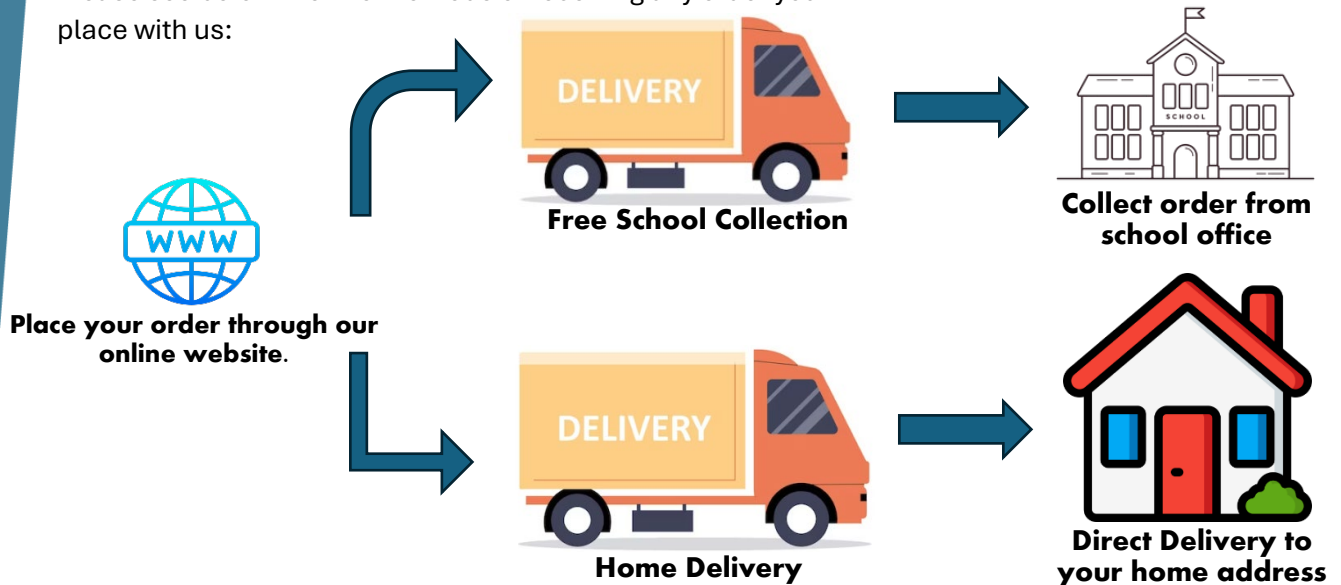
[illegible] place with us:

WWW

Place your order through our online website.

DELIVERY

Free School Collection

SCHOOL

Collect order from school office

DELIVERY

Home Delivery

Direct Delivery to your home address